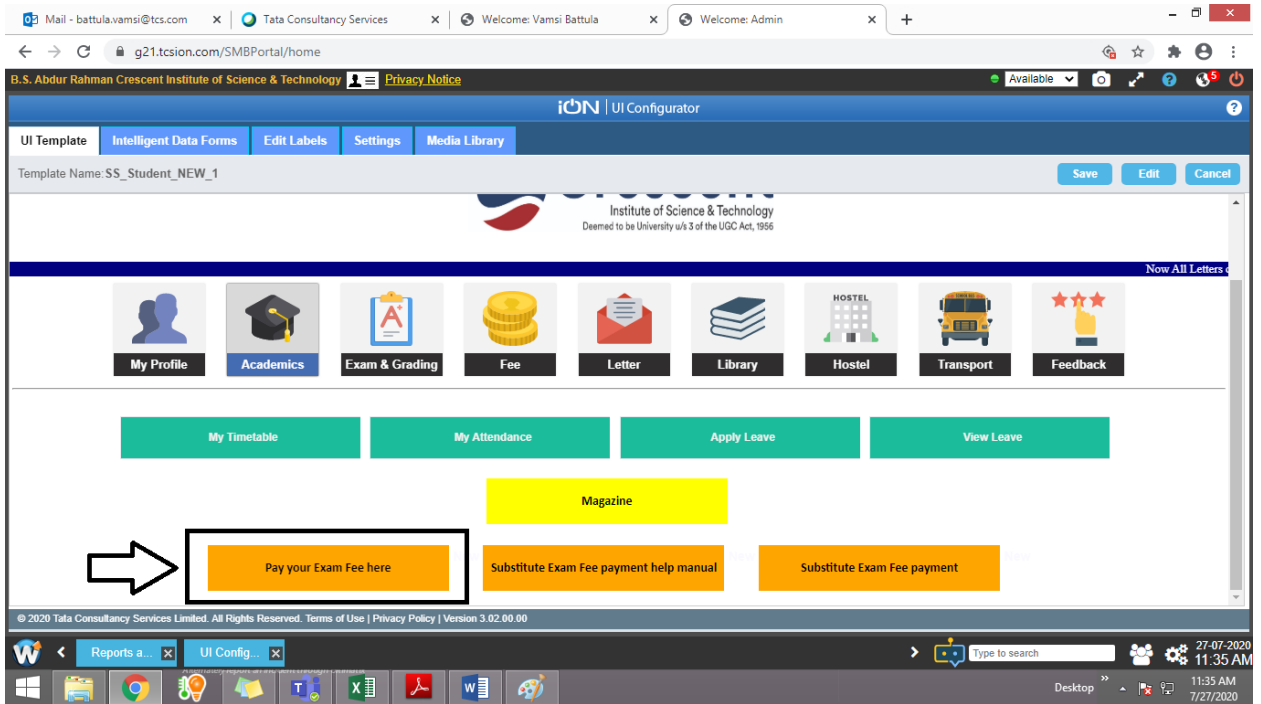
Mail - battula.vamsi@tcs.com
Tata Consultancy Services
Welcome: Vamsi Battula
Welcome: Admin

g21.tcsion.com/SMBPortal/home

B.S. Abdur Rahman Crescent Institute of Science & Technology
Privacy Notice
Available
5

iON | UI Configurator

UI Template
Intelligent Data Forms
Edit Labels
Settings
Media Library

Template Name: SS_Student_NEW_1
Save
Edit
Cancel

Institute of Science & Technology
Deemed to be University u/s 3 of the UGC Act, 1956

Now All Letters c

My Profile
Academics
Exam & Grading
Fee
Letter
Library
HOSTEL
Hostel
Transport
Feedback

My Timetable
My Attendance
Apply Leave
View Leave

Magazine

Pay your Exam Fee here
Substitute Exam Fee payment help manual
Substitute Exam Fee payment

© 2020 Tata Consultancy Services Limited. All Rights Reserved. Terms of Use | Privacy Policy | Version 3.02.00.00

Reports a...
UI Config...
Type to search
27-07-2020
11:35 AM

Desktop
11:35 AM
7/27/2020